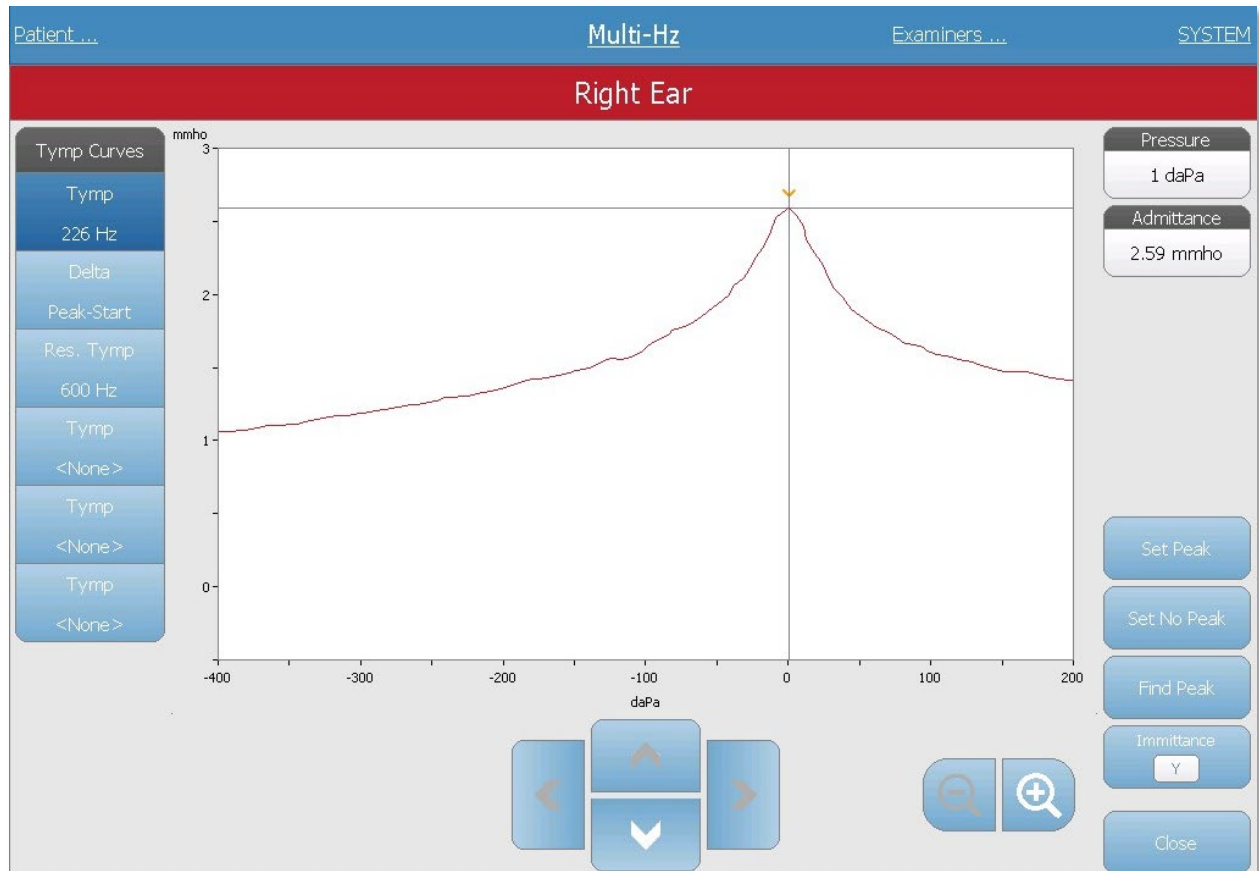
Patient ... Multi-Hz Examiners ... SYSTEM

Right Ear

Tymp Curves

Tymp
226 Hz

Delta
Peak-Start

Res. Tymp
600 Hz

Tymp
<None>

Tymp
<None>

Tymp
<None>

mmho
3
2
1
0

-400 -300 -200 -100 0 100 200
daPa

Pressure
1 daPa

Admittance
2.59 mmho

Set Peak

Set No Peak

Find Peak

Immittance
Y

Close